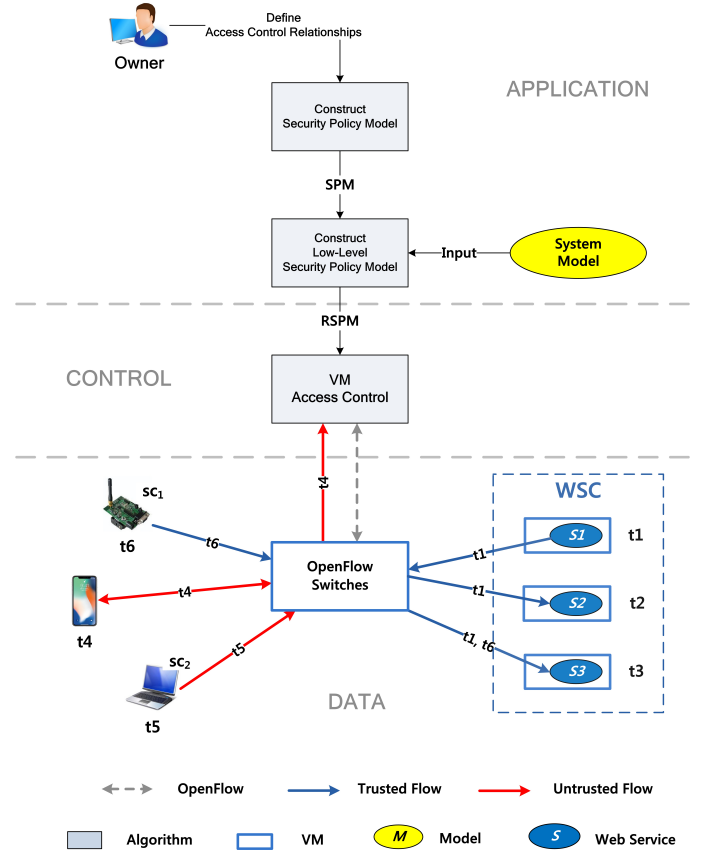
Define
Access Control Relationships

Owner

APPLICATION

Construct
Security Policy Model

SPM

Construct
Low-Level
Security Policy Model

Input

System
Model

RSPM

CONTROL

VM
Access Control

t4

$sc_1$

t6

t6

WSC

S1

t1

t1

OpenFlow
Switches

t4

t1

S2

t2

t4

$sc_2$

t5

t1, t6

S3

t3

t5

DATA

OpenFlow

Trusted Flow

Untrusted Flow

Algorithm

VM

M

Model

S

Web Service